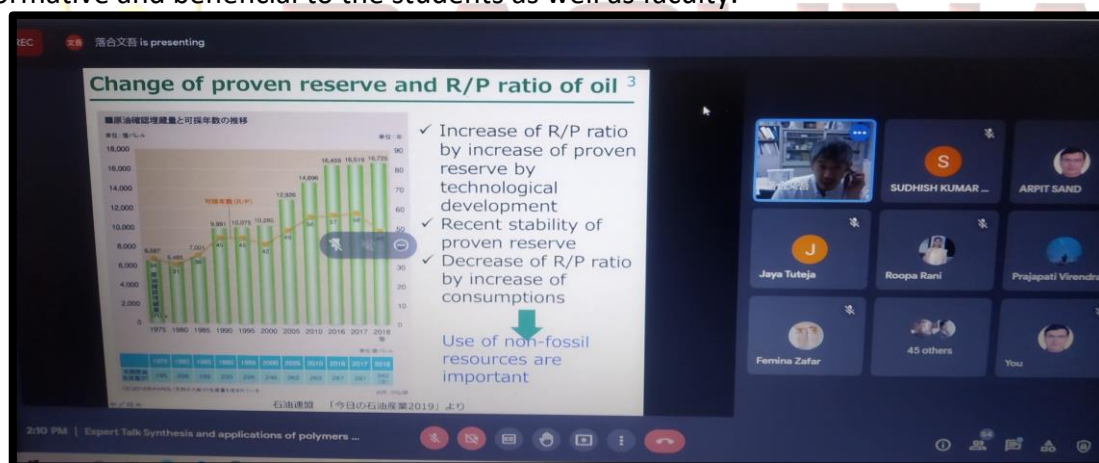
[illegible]rmative and beneficial to the students as well as faculty.

REC 落合文吾 is presenting

Change of proven reserve and R/P ratio of oil $^3$

■原油確認埋蔵量と可採年数の推移

18,000
16,000
14,000
12,000
10,000
8,000
6,000
4,000
2,000
0

90
80
70
60
50
40
30
20
10
0

可採年数(R/P)

8,987 6,485 7,001 9,991 10,075 10,280 12,926 14,696 16,459 16,516 16,729

1975 1980 1985 1990 1995 2000 2005 2010 2016 2017 2018

| 1975 | 1980 | 1985 | 1990 | 1995 | 2000 | 2005 | 2010 | 2016 | 2017 | 2018 |
|---|---|---|---|---|---|---|---|---|---|---|

石油連盟 「今日の石油産業2019」より

✓ Increase of R/P ratio by increase of proven reserve by technological development
✓ Recent stability of proven reserve
✓ Decrease of R/P ratio by increase of consumptions

Use of non-fossil resources are important

S SUDHISH KUMAR ...
ARPIT SAND
J Jaya Tuteja
Roopa Rani
Prajapati Virendr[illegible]
Femina Zafar
45 others
You

2:10 PM | Expert Talk Synthesis and applications of polymers ...